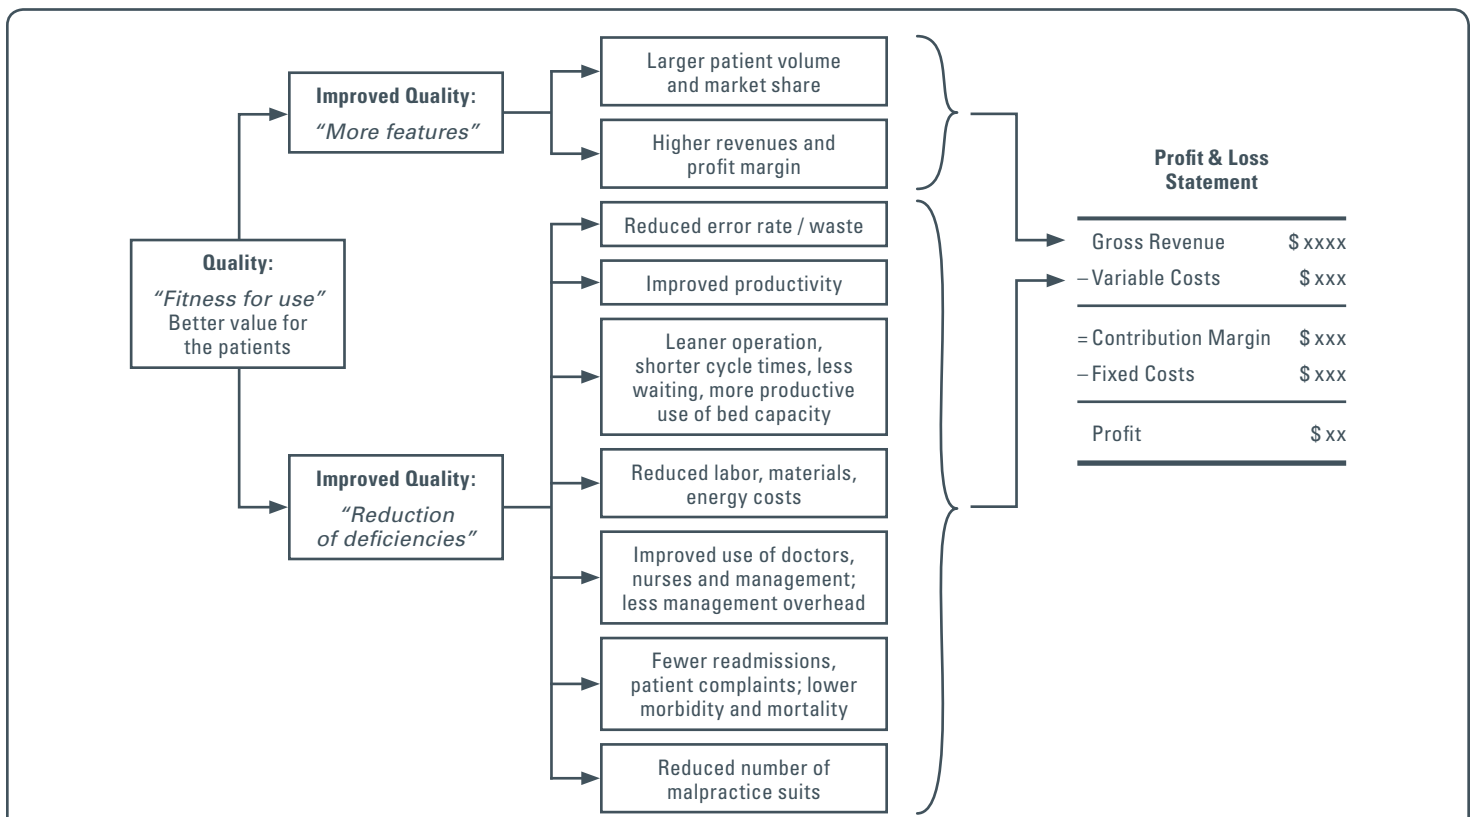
Quality:
"Fitness for use"
Better value for the patients

Improved Quality:
"More features"

Larger patient volume and market share

Higher revenues and profit margin

Improved Quality:
"Reduction of deficiencies"

Reduced error rate / waste

Improved productivity

Leaner operation, shorter cycle times, less waiting, more productive use of bed capacity

Reduced labor, materials, energy costs

Improved use of doctors, nurses and management; less management overhead

Fewer readmissions, patient complaints; lower morbidity and mortality

Reduced number of malpractice suits

Profit & Loss Statement

| | |
|---|---|
| Gross Revenue | \$ xxxx |
| – Variable Costs | \$ xxx |
| = Contribution Margin | \$ xxx |
| – Fixed Costs | \$ xxx |
| Profit | \$ xx |